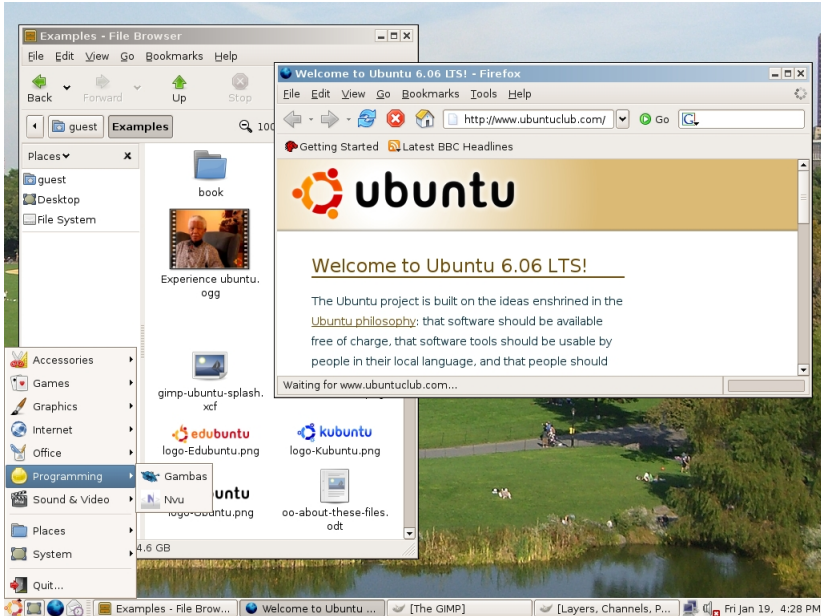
Examples - File Browser

File Edit View Go Bookmarks Help

Back Forward Up Stop

guest Examples 100

Places ✕

guest
Desktop
File System

book

Experience ubuntu.ogg

gimp-ubuntu-splash.xcf

edubuntu
logo-Edubuntu.png

kubuntu
logo-Kubuntu.png

ubuntu
logo-Ubuntu.png

oo-about-these-files.odt

4.6 GB

Welcome to Ubuntu 6.06 LTS! - Firefox

File Edit View Go Bookmarks Tools Help

http://www.ubuntuclub.com/ Go

Getting Started Latest BBC Headlines

ubuntu

Welcome to Ubuntu 6.06 LTS!

The Ubuntu project is built on the ideas enshrined in the Ubuntu philosophy: that software should be available free of charge, that software tools should be usable by people in their local language, and that people should

Waiting for www.ubuntuclub.com...

Accessories
Games
Graphics
Internet
Office
Programming
Sound & Video
Places
System
Quit...

Gambas
Nvu

Examples - File Brow... Welcome to Ubuntu ... [The GIMP] [Layers, Channels, P... Fri Jan 19, 4:28 PM